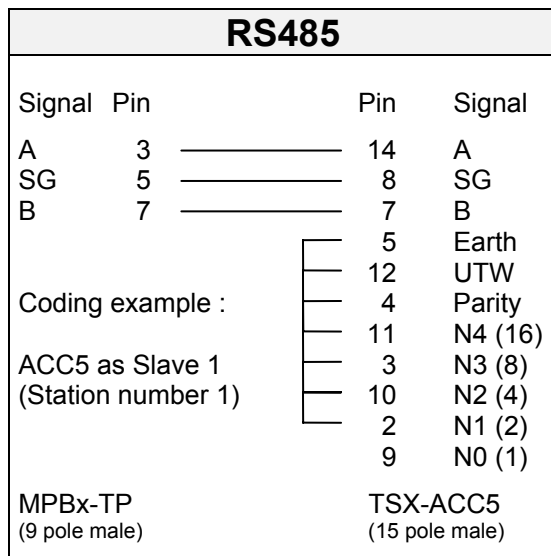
RS485

| Signal | Pin | Pin | Signal |
|---|---|---|---|
| A | 3 | 14 | A |
| SG | 5 | 8 | SG |
| B | 7 | 7 | B |
| | | 5 | Earth |
| | | 12 | UTW |
| Coding example : | | 4 | Parity |
| | | 11 | N4 (16) |
| ACC5 as Slave 1 | | 3 | N3 (8) |
| (Station number 1) | | 10 | N2 (4) |
| | | 2 | N1 (2) |
| | | 9 | N0 (1) |

MPBx-TP
(9 pole male)

TSX-ACC5
(15 pole male)